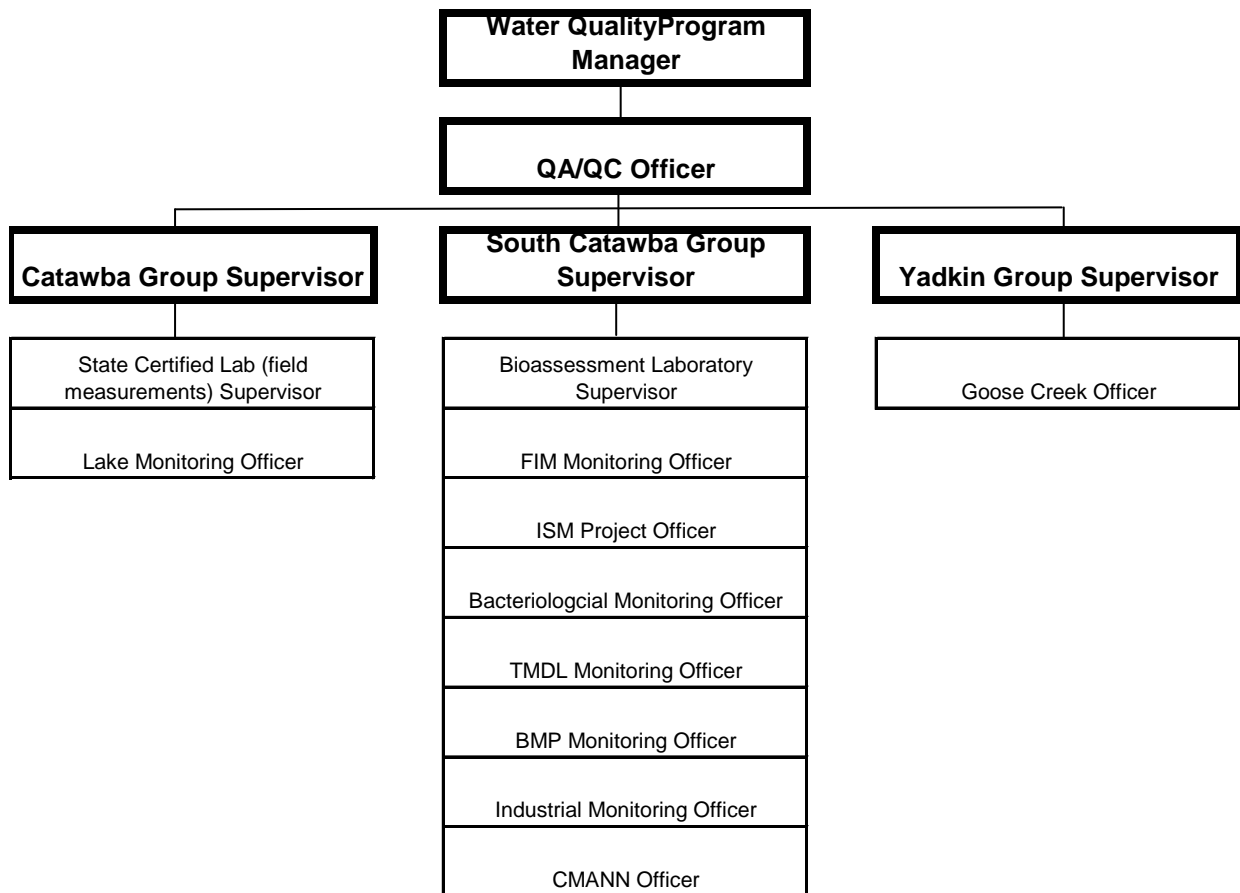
Water QualityProgram Manager

QA/QC Officer

Catawba Group Supervisor

South Catawba Group Supervisor

Yadkin Group Supervisor

State Certified Lab (field measurements) Supervisor

Lake Monitoring Officer

Bioassessment Laboratory Supervisor

FIM Monitoring Officer

ISM Project Officer

Bacteriologcial Monitoring Officer

TMDL Monitoring Officer

BMP Monitoring Officer

Industrial Monitoring Officer

CMANN Officer

Goose Creek Officer